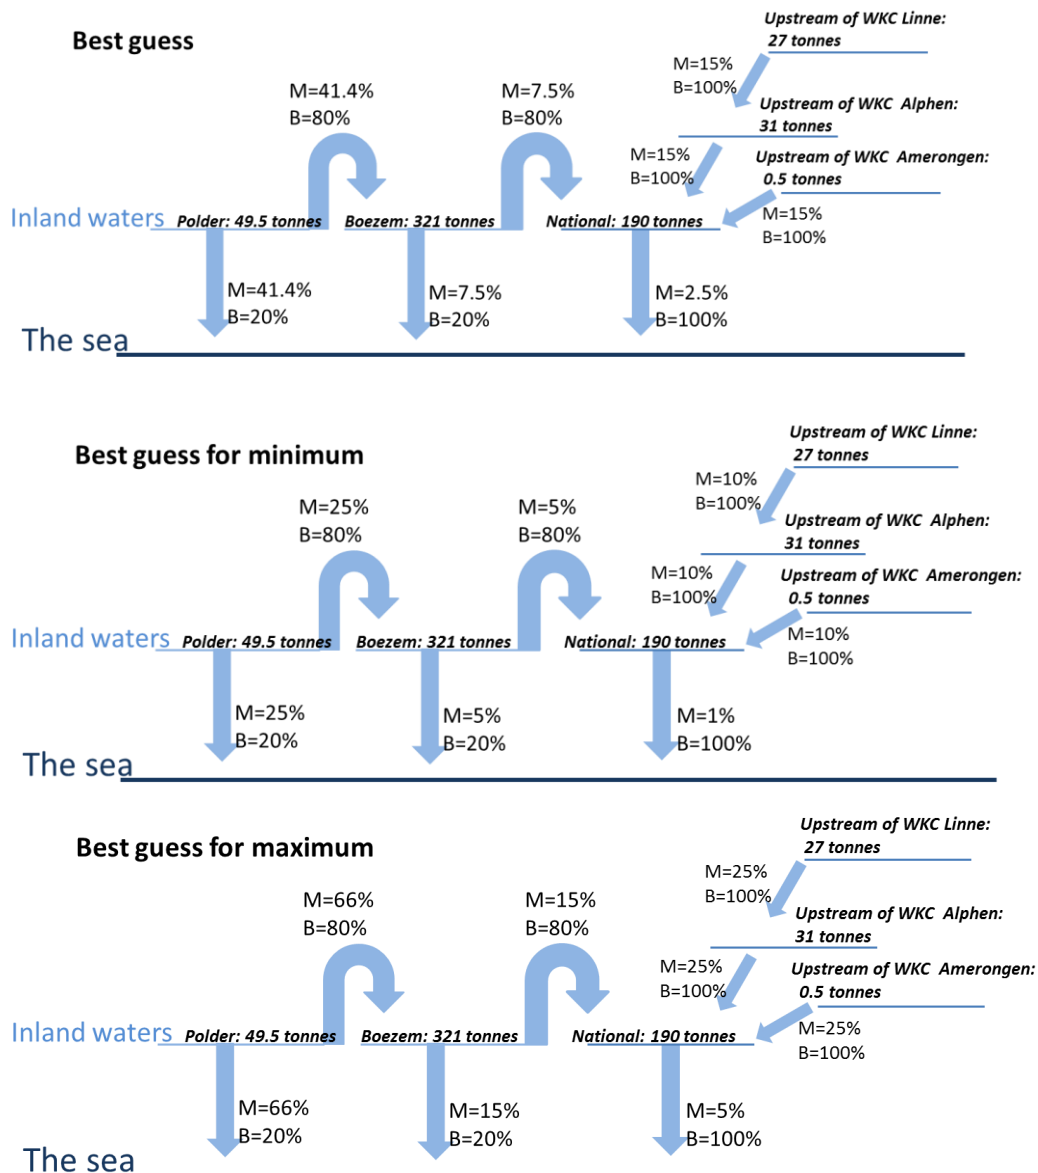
Best guess

Upstream of WKC Linne: 27 tonnes

M=15%
B=100%

M=41.4%
B=80%

M=7.5%
B=80%

Upstream of WKC Alphen: 31 tonnes

M=15%
B=100%

Upstream of WKC Amerongen: 0.5 tonnes

Inland waters Polder: 49.5 tonnes Boezem: 321 tonnes National: 190 tonnes

M=15%
B=100%

M=41.4%
B=20%

M=7.5%
B=20%

M=2.5%
B=100%

The sea

Best guess for minimum

Upstream of WKC Linne: 27 tonnes

M=10%
B=100%

M=25%
B=80%

M=5%
B=80%

Upstream of WKC Alphen: 31 tonnes

M=10%
B=100%

Upstream of WKC Amerongen: 0.5 tonnes

Inland waters Polder: 49.5 tonnes Boezem: 321 tonnes National: 190 tonnes

M=10%
B=100%

M=25%
B=20%

M=5%
B=20%

M=1%
B=100%

The sea

Best guess for maximum

Upstream of WKC Linne: 27 tonnes

M=25%
B=100%

M=66%
B=80%

M=15%
B=80%

Upstream of WKC Alphen: 31 tonnes

M=25%
B=100%

Upstream of WKC Amerongen: 0.5 tonnes

Inland waters Polder: 49.5 tonnes Boezem: 321 tonnes National: 190 tonnes

M=25%
B=100%

M=66%
B=20%

M=15%
B=20%

M=5%
B=100%

The sea